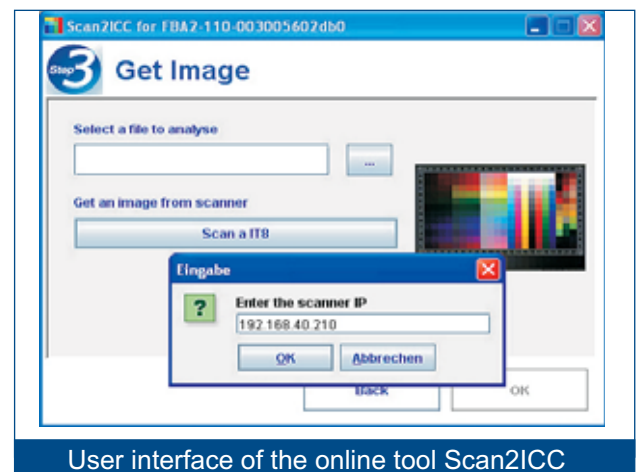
Scan2ICC for FBA2-110-003005602db0

Step 3 Get Image

Select a file to analyse

...

Get an image from scanner

Scan a IT8

Eingabe

?

Enter the scanner IP

192.168.40.210

OK

Abbrechen

Back

OK

User interface of the online tool Scan2ICC